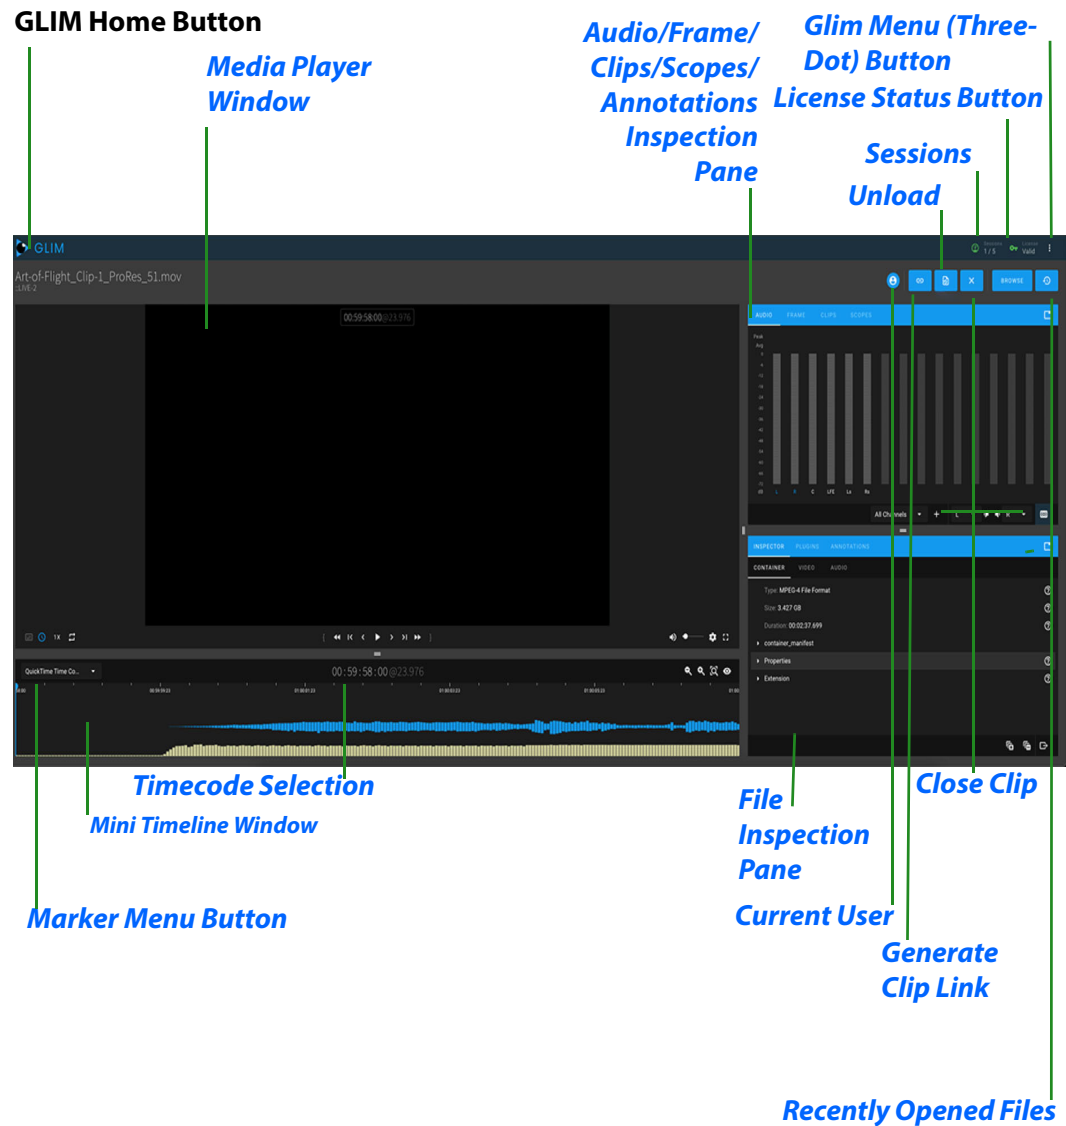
GLIM Home Button

Media Player Window

Audio/Frame/ Clips/Scopes/ Annotations Inspection Pane

Glim Menu (Three-Dot) Button

License Status Button

Sessions

Unload

GLIM

Sessions 1 / 5

License Valid

Art-of-Flight_Clip-1_ProRes_51.mov

:LIVE-2

BROWSE

00:59:58:00@23.976

AUDIO FRAME CLIPS SCOPES

Peak

Avg

LS L R C LFE Ls Rs

All Channels

1X

INSPECTOR PLUGINS ANNOTATIONS

CONTAINER VIDEO AUDIO

Type: MPEG-4 File Format

Size: 3.427 GB

Duration: 00:02:37.699

container_manifest

Properties

Extension

QuickTime Time Co...

00:59:58:00@23.976

Timecode Selection

Mini Timeline Window

Marker Menu Button

File Inspection Pane

Current User

Close Clip

Generate Clip Link

Recently Opened Files